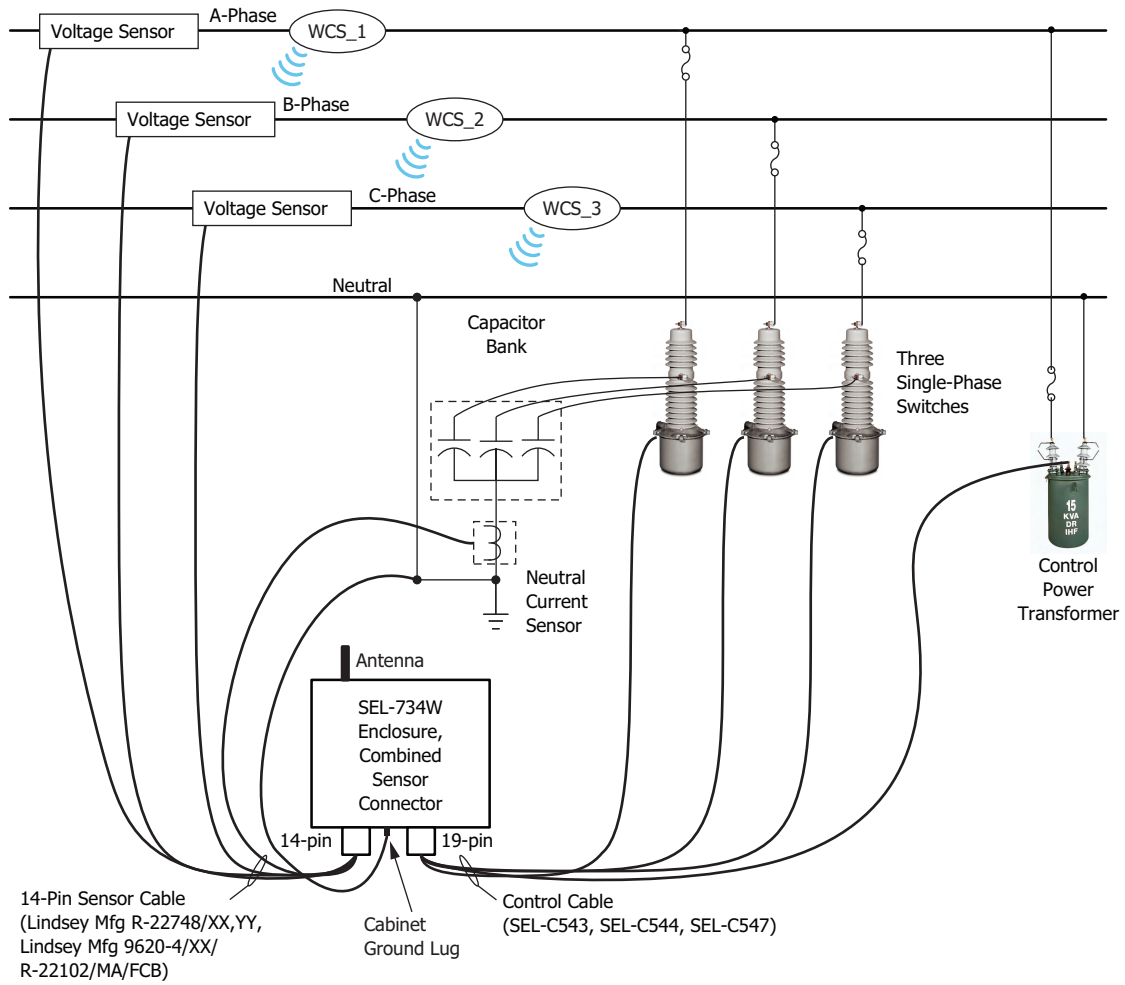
Voltage Sensor
A-Phase
WCS_1
Voltage Sensor
B-Phase
WCS_2
Voltage Sensor
C-Phase
WCS_3
Neutral
Capacitor Bank
Three Single-Phase Switches
15 KVA DR IHF
Control Power Transformer
Neutral Current Sensor
Antenna
SEL-734W Enclosure, Combined Sensor Connector
14-pin
19-pin
14-Pin Sensor Cable (Lindsey Mfg R-22748/XX,YY, Lindsey Mfg 9620-4/XX/ R-22102/MA/FCB)
Cabinet Ground Lug
Control Cable (SEL-C543, SEL-C544, SEL-C547)